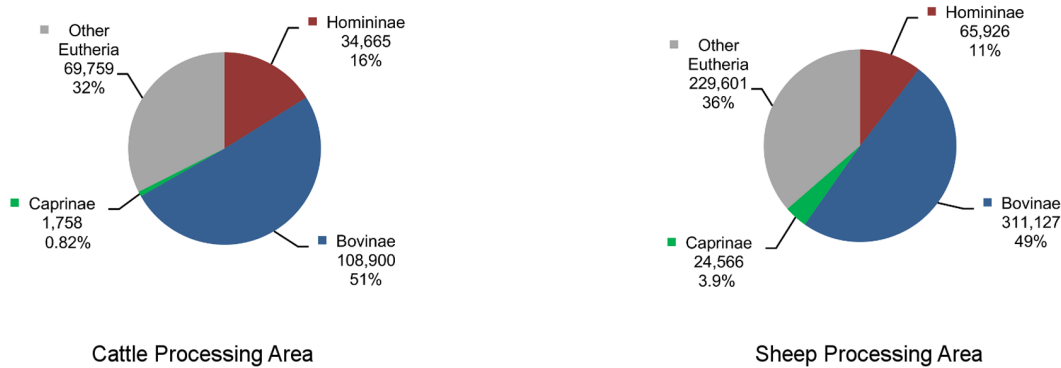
Other Eutheria
69,759
32%

Homininae
34,665
16%

Caprinae
1,758
0.82%

Bovinae
108,900
51%

Cattle Processing Area

Other Eutheria
229,601
36%

Homininae
65,926
11%

Bovinae
311,127
49%

Caprinae
24,566
3.9%

Sheep Processing Area